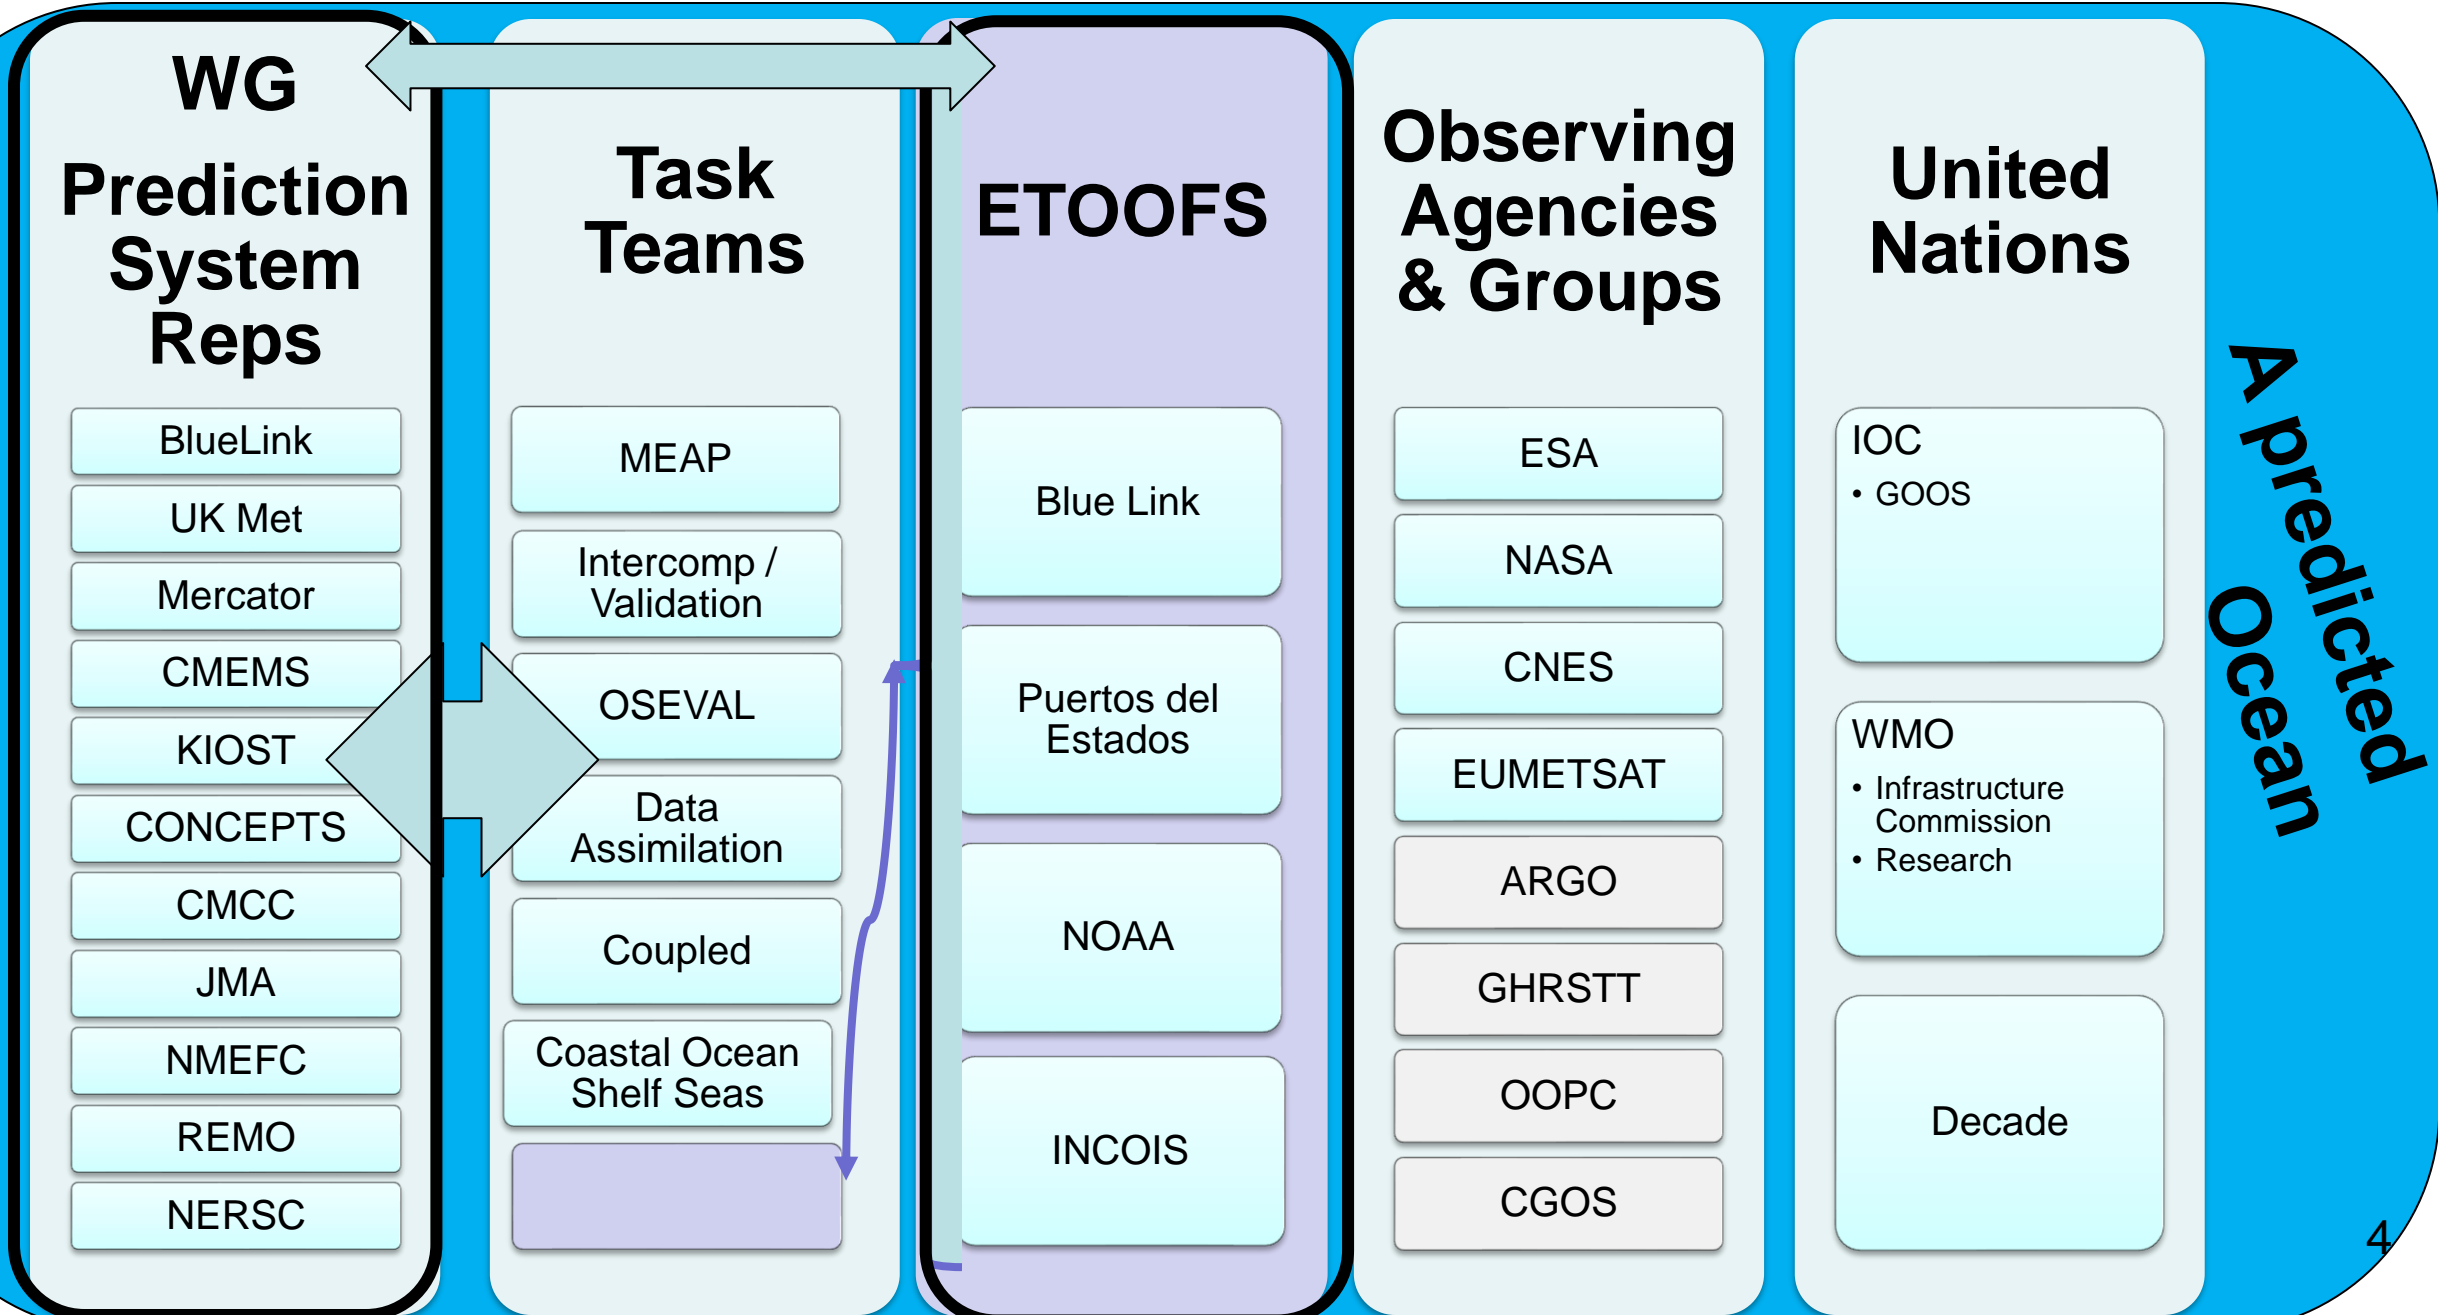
WG
Prediction System Reps

BlueLink
UK Met
Mercator
CMEMS
KIOST
CONCEPTS
CMCC
JMA
NMEFC
REMO
NERSC

Task Teams

MEAP
Intercomp / Validation
OSEVAL
Data Assimilation
Coupled
Coastal Ocean Shelf Seas

ETOOFS

Blue Link
Puertos del Estados
NOAA
INCOIS

Observing Agencies & Groups

ESA
NASA
CNES
EUMETSAT
ARGO
GHRSTT
OOPC
CGOS

United Nations

IOC
• GOOS

WMO
• Infrastructure Commission
• Research

Decade

A predicted Ocean

4